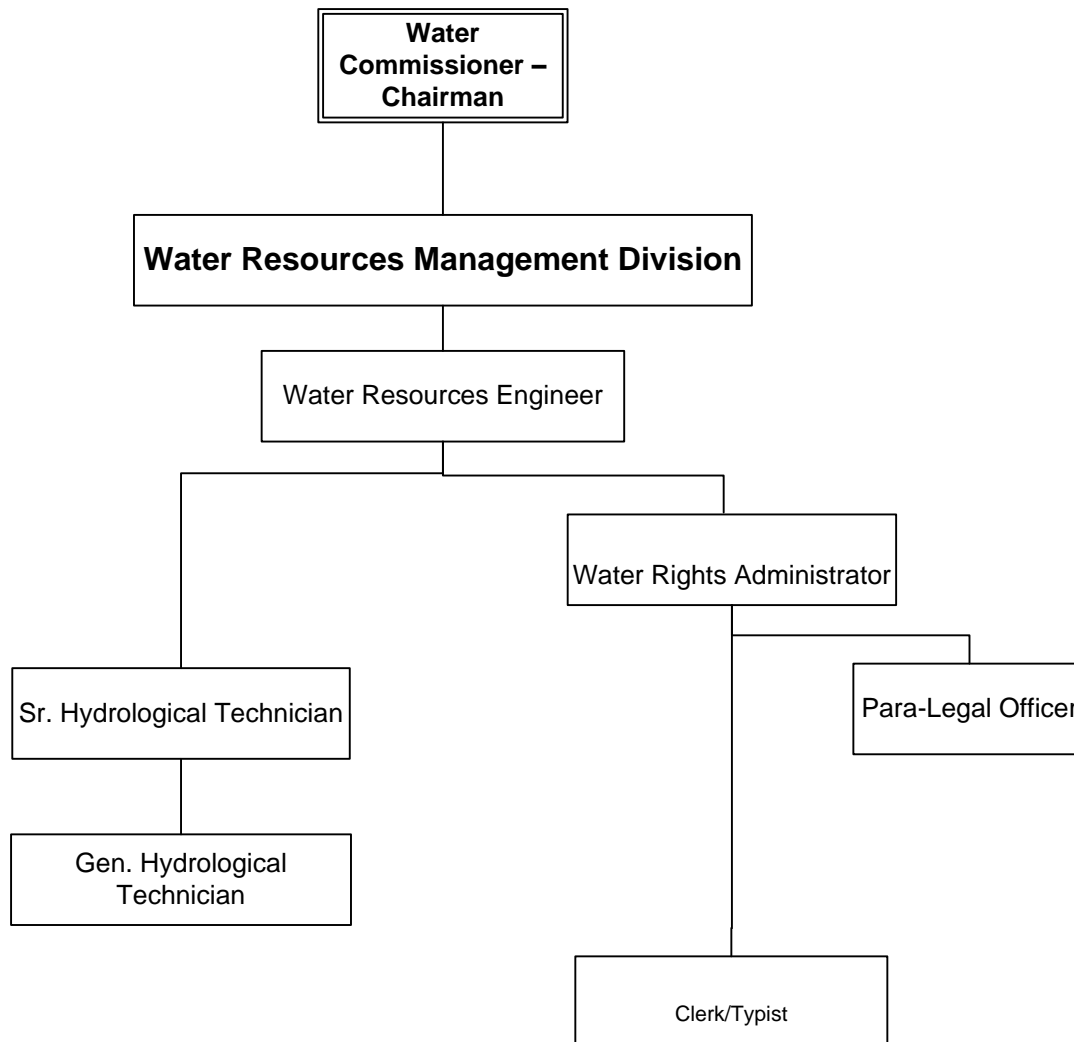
Water Commissioner – Chairman

Water Resources Management Division

Water Resources Engineer

Water Rights Administrator

Sr. Hydrological Technician

Para-Legal Officer

Gen. Hydrological Technician

Clerk/Typist